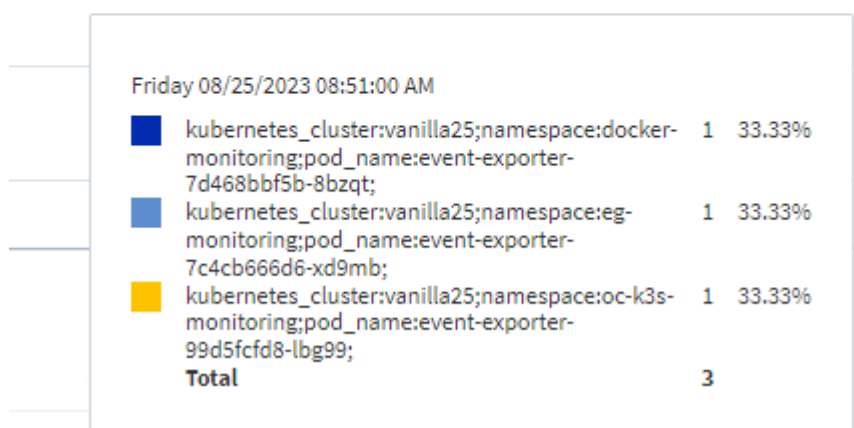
Friday 08/25/2023 08:51:00 AM

| | | | |
|---|---|---|---|
| | kubernetes_cluster:vanilla25;namespace:docker-monitoring;pod_name:event-exporter-7d468bbf5b-8bzqt; | 1 | 33.33% |
| | kubernetes_cluster:vanilla25;namespace:eg-monitoring;pod_name:event-exporter-7c4cb666d6-xd9mb; | 1 | 33.33% |
| | kubernetes_cluster:vanilla25;namespace:oc-k3s-monitoring;pod_name:event-exporter-99d5fcfd8-lbg99; | 1 | 33.33% |
| | **Total** | **3** | |